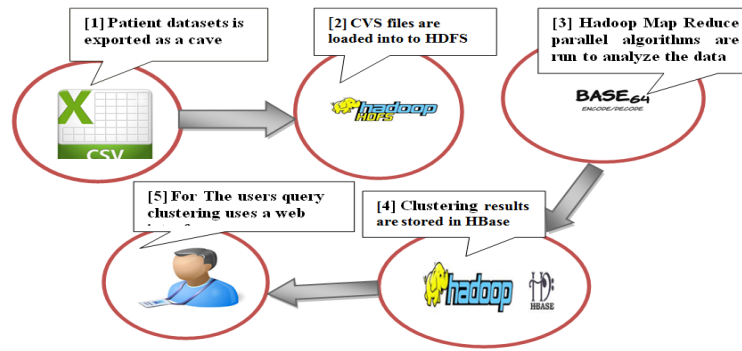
[1] Patient datasets is exported as a cave

X
CSV

[2] CVS files are loaded into to HDFS

hadoop HDFS

[3] Hadoop Map Reduce parallel algorithms are run to analyze the data

BASE64
ENCODE/DECODE

[4] Clustering results are stored in HBase

hadoop
HBASE

[5] For The users query clustering uses a web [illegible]